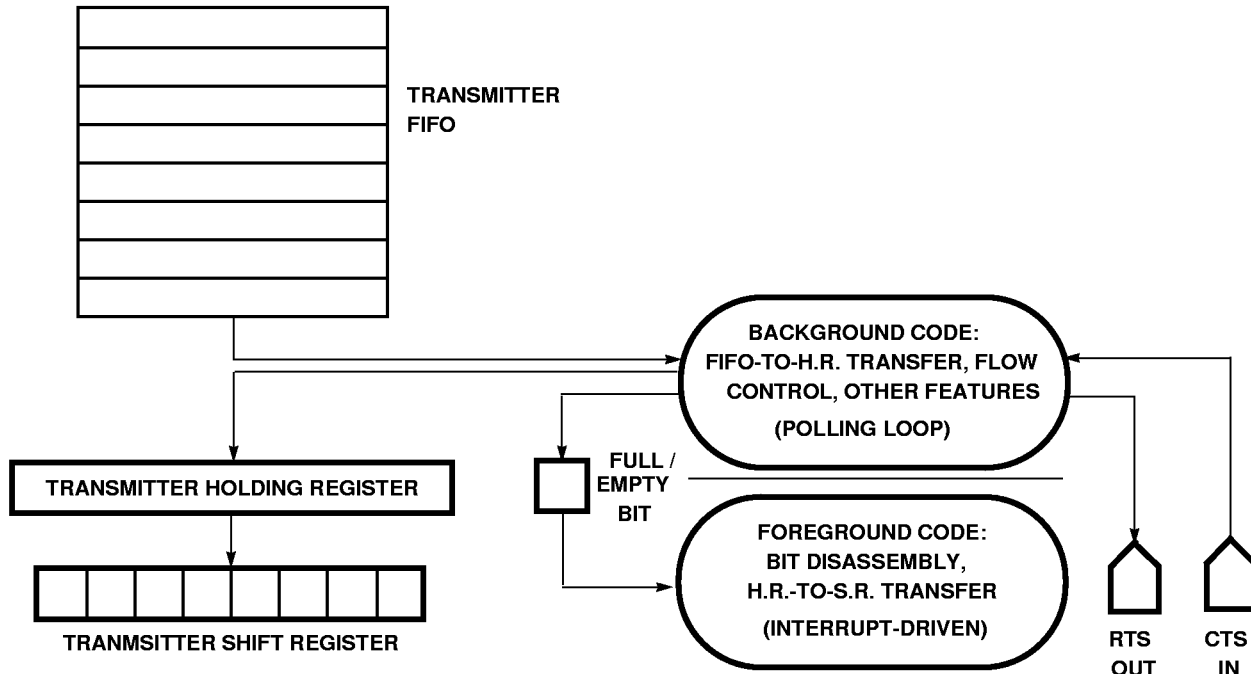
TRANSMITTER FIFO

BACKGROUND CODE: FIFO-TO-H.R. TRANSFER, FLOW CONTROL, OTHER FEATURES

(POLLING LOOP)

TRANSMITTER HOLDING REGISTER

FULL / EMPTY BIT

FOREGROUND CODE: BIT DISASSEMBLY, H.R.-TO-S.R. TRANSFER

(INTERRUPT-DRIVEN)

TRANMSITTER SHIFT REGISTER

RTS OUT

CTS IN